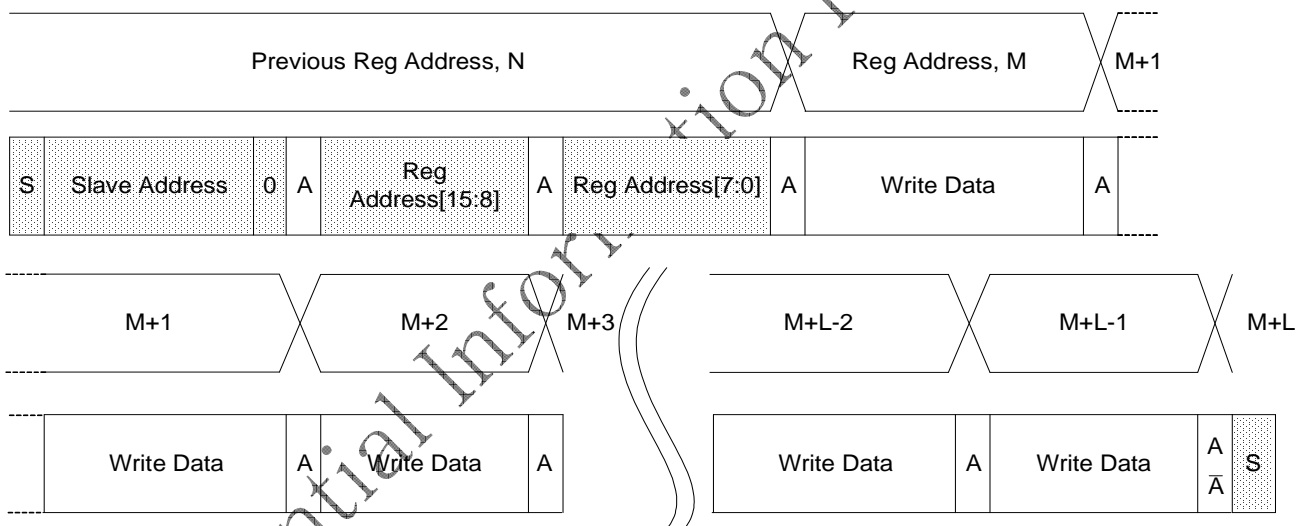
Previous Reg Address, N

Reg Address, M

M+1

| S | Slave Address | 0 | A | Reg Address[15:8] | A | Reg Address[7:0] | A | Write Data | A |
|---|---|---|---|---|---|---|---|---|---|

M+1

M+2

M+3

M+L-2

M+L-1

M+L

| Write Data | A | Write Data | A |
|---|---|---|---|

| Write Data | A | Write Data | A $\overline{A}$ | S |
|---|---|---|---|---|

tial Information